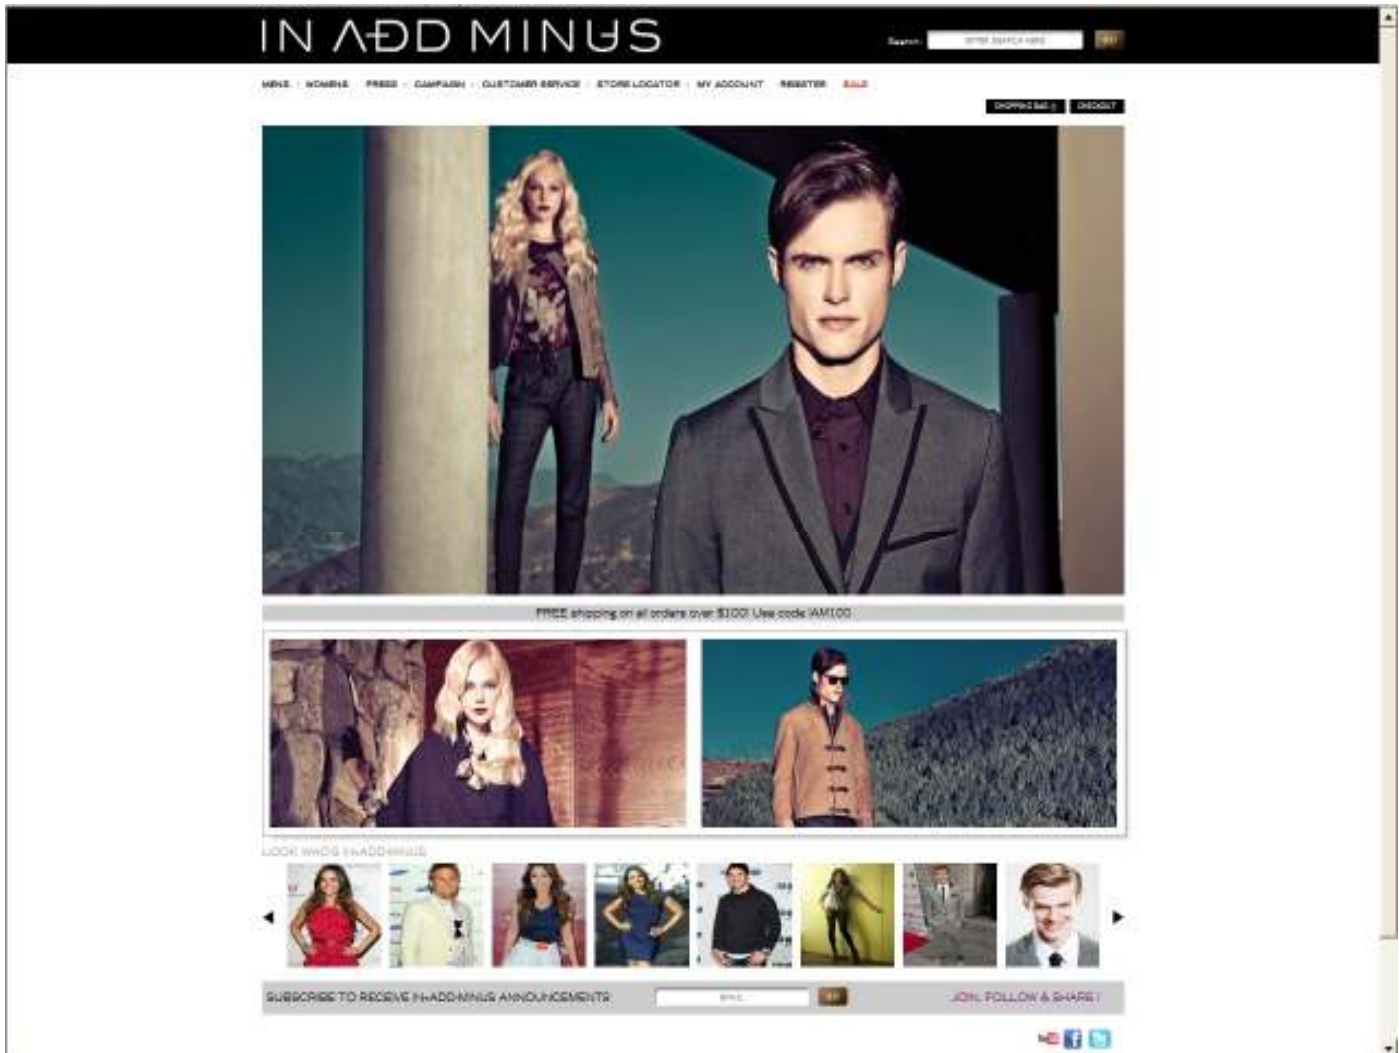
IN ADD MINUS

Search: ENTER SEARCH HERE GO

MENS · WOMENS · PRESS · CAMPAIGN · CUSTOMER SERVICE · STORE LOCATOR · MY ACCOUNT · REGISTER · SALE

SHOPPING BAG 0 CHECKOUT

FREE shipping on all orders over $100! Use code IAM100

LOOK WHO'S IN-ADD-MINUS

SUBSCRIBE TO RECEIVE IN-ADD-MINUS ANNOUNCEMENTS EMAIL GO JOIN, FOLLOW & SHARE!